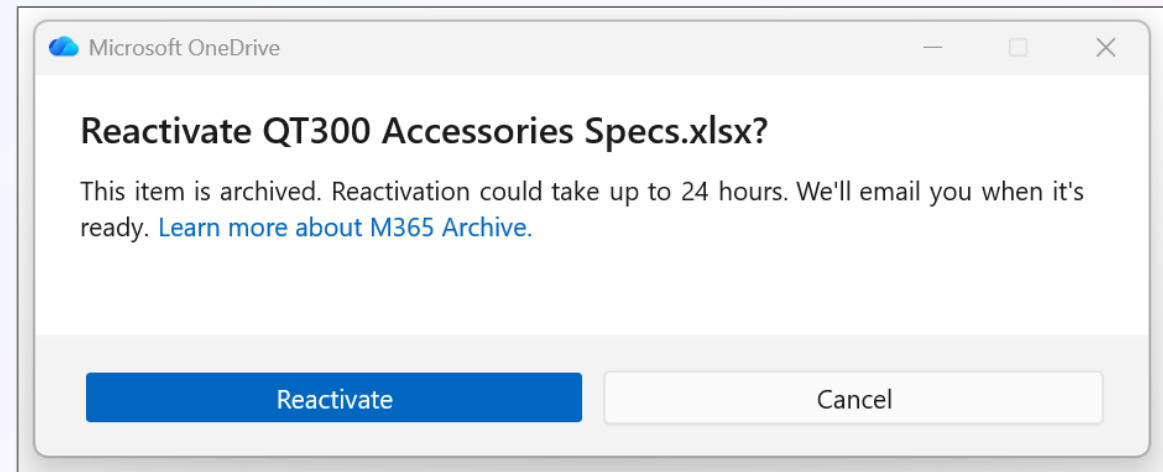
Microsoft OneDrive

Reactivate QT300 Accessories Specs.xlsx?

This item is archived. Reactivation could take up to 24 hours. We'll email you when it's ready. Learn more about M365 Archive.

Reactivate

Cancel